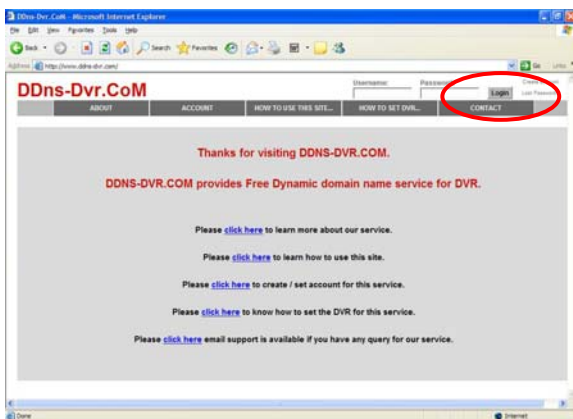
DDns-Dvr.CoM - Microsoft Internet Explorer

File Edit View Favorites Tools Help

Back Search Favorites

Address http://www.ddns-dvr.com/ Go Links

DDns-Dvr.CoM

Username: Password: Login

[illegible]
Lost Password

ABOUT ACCOUNT HOW TO USE THIS SITE... HOW TO SET DVR... CONTACT

Thanks for visiting DDNS-DVR.COM.

DDNS-DVR.COM provides Free Dynamic domain name service for DVR.

Please click here to learn more about our service.

Please click here to learn how to use this site.

Please click here to create / set account for this service.

Please click here to know how to set the DVR for this service.

Please click here email support is available if you have any query for our service.

Done Internet